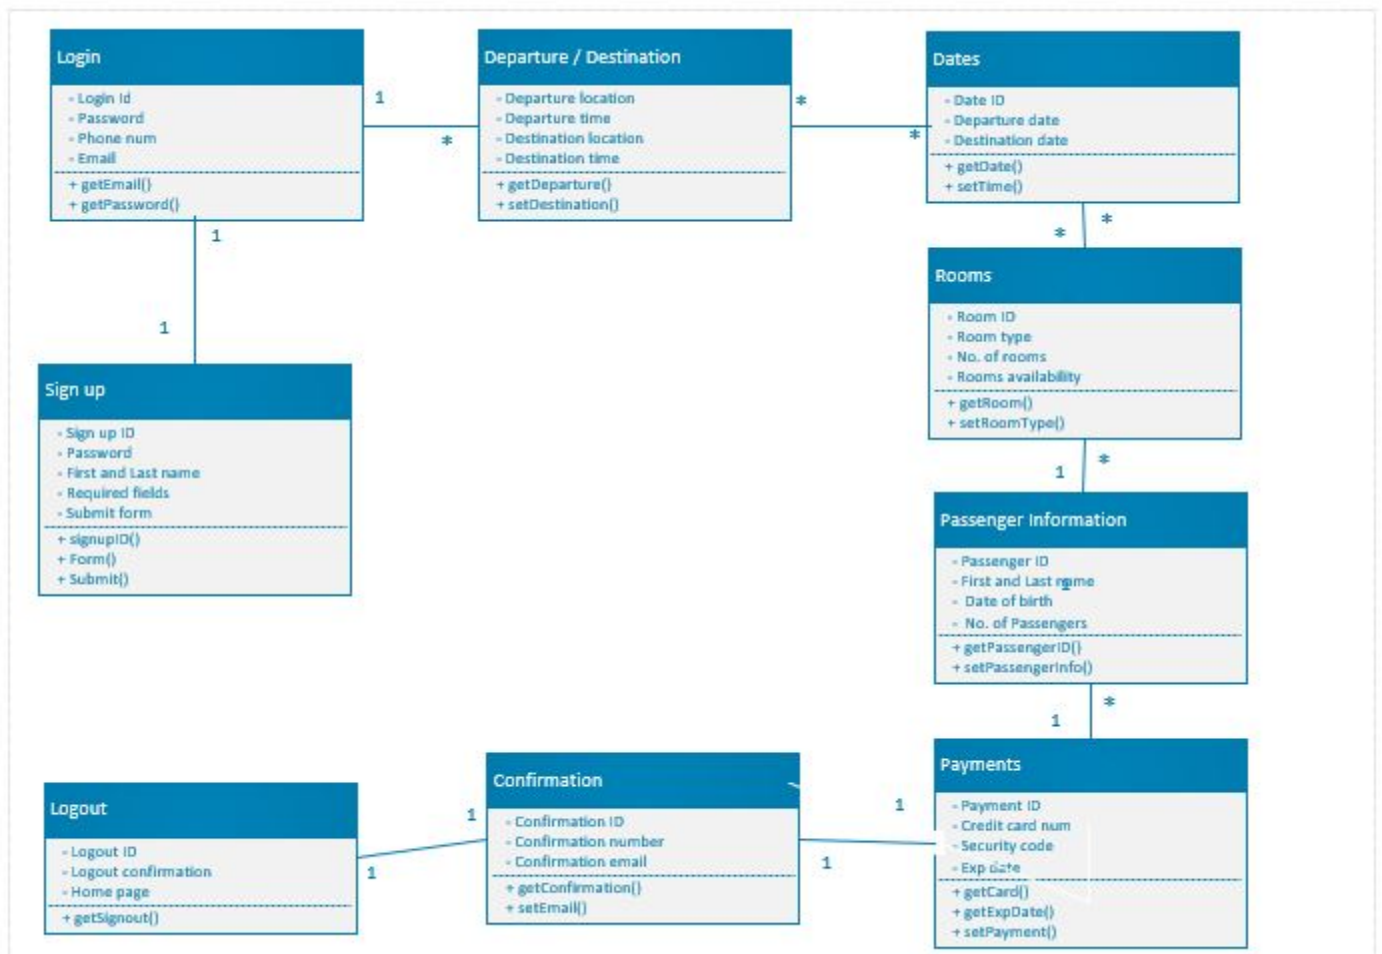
Login

- Login Id
- Password
- Phone num
- Email

+ getEmail()
+ getPassword()

1

*

Departure / Destination

- Departure location
- Departure time
- Destination location
- Destination time

+ getDeparture()
+ setDestination()

*

*

Dates

- Date ID
- Departure date
- Destination date

+ getDate()
+ setTime()

1

1

*

*

Rooms

- Room ID
- Room type
- No. of rooms
- Rooms availability

+ getRoom()
+ setRoomType()

Sign up

- Sign up ID
- Password
- First and Last name
- Required fields
- Submit form

+ signupID()
+ Form()
+ Submit()

1

*

Passenger Information

- Passenger ID
- First and Last name
- Date of birth
- No. of Passengers

+ getPassengerID()
+ setPassengerInfo()

1

*

Logout

- Logout ID
- Logout confirmation
- Home page

+ getSignout()

1

1

Confirmation

- Confirmation ID
- Confirmation number
- Confirmation email

+ getConfirmation()
+ setEmail()

1

1

Payments

- Payment ID
- Credit card num
- Security code
- Exp date

+ getCard()
+ getExpDate()
+ setPayment()